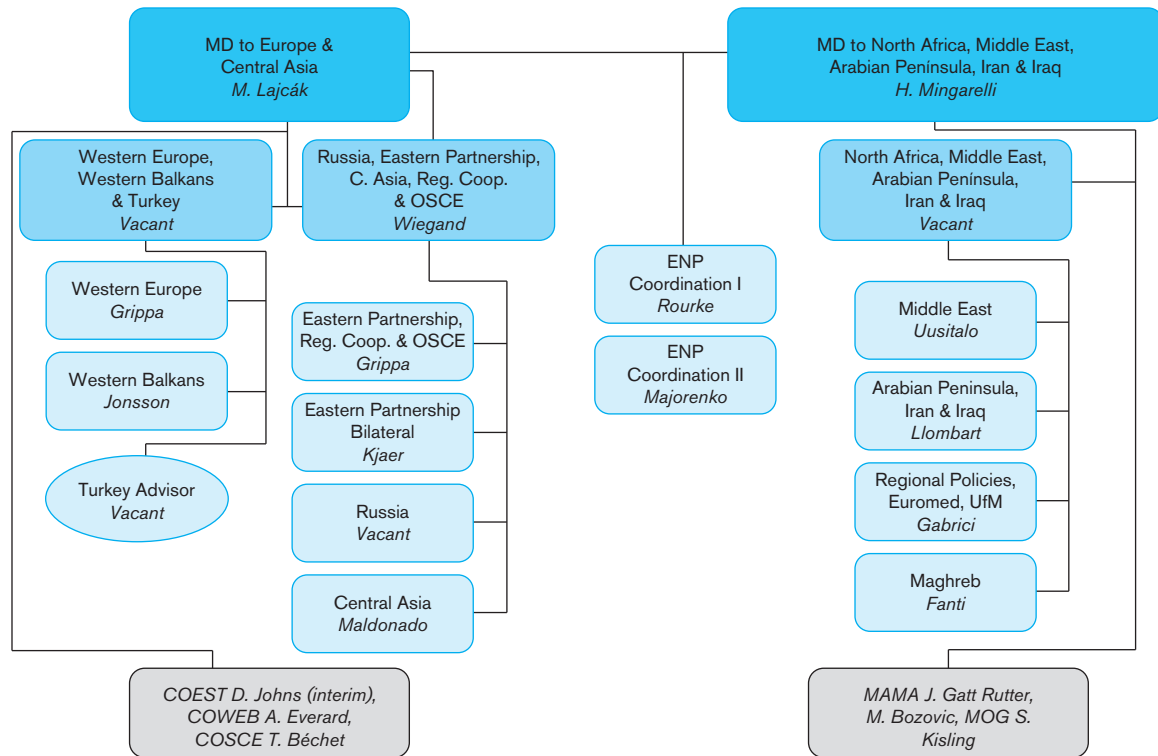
MD to Europe & Central Asia
*M. Lajcák*

MD to North Africa, Middle East, Arabian Peninsula, Iran & Iraq
*H. Mingarelli*

Western Europe, Western Balkans & Turkey
*Vacant*

Russia, Eastern Partnership, C. Asia, Reg. Coop. & OSCE
*Wiegand*

North Africa, Middle East, Arabian Península, Iran & Iraq
*Vacant*

Western Europe
*Grippa*

Western Balkans
*Jonsson*

Turkey Advisor
*Vacant*

Eastern Partnership, Reg. Coop. & OSCE
*Grippa*

Eastern Partnership Bilateral
*Kjaer*

Russia
*Vacant*

Central Asia
*Maldonado*

ENP Coordination I
*Rourke*

ENP Coordination II
*Majorenko*

Middle East
*Uusitalo*

Arabian Peninsula, Iran & Iraq
*Llombart*

Regional Policies, Euromed, UfM
*Gabrici*

Maghreb
*Fanti*

*COEST D. Johns (interim), COWEB A. Everard, COSCE T. Béchet*

*MAMA J. Gatt Rutter, M. Bozovic, MOG S. Kisling*